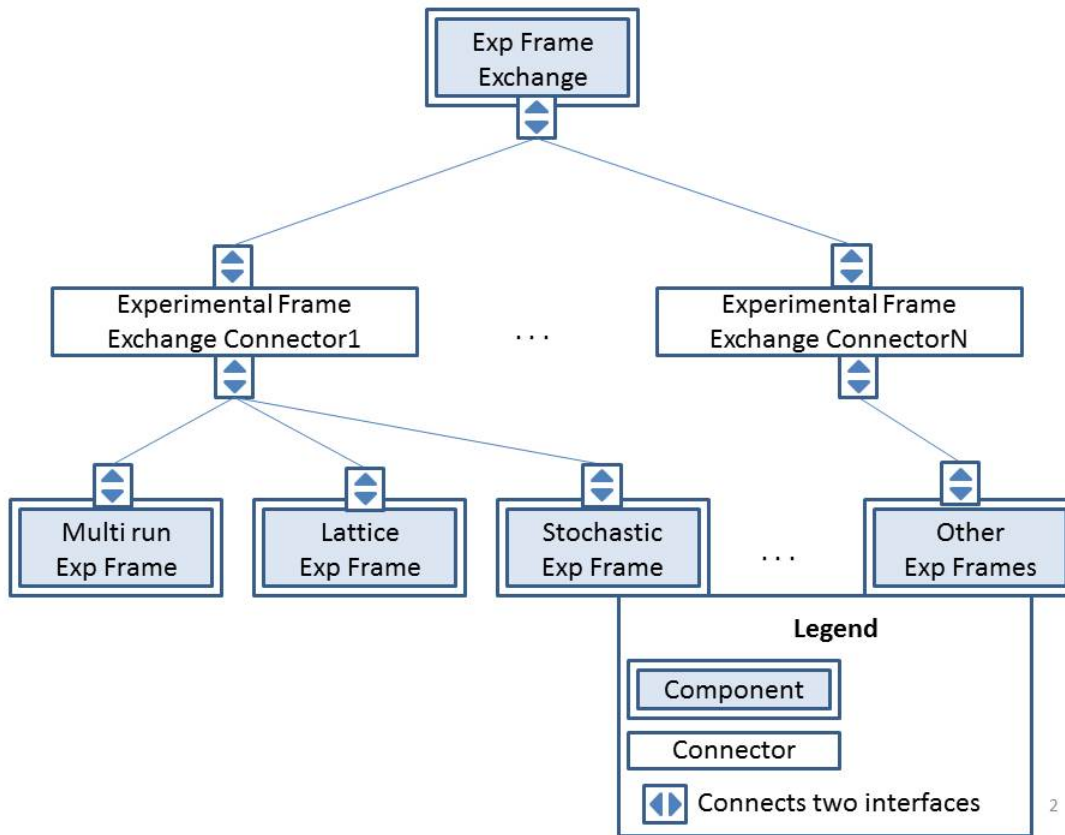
Exp Frame
Exchange

Experimental Frame
Exchange Connector1

. . .

Experimental Frame
Exchange ConnectorN

Multi run
Exp Frame

Lattice
Exp Frame

Stochastic
Exp Frame

. . .

Other
Exp Frames

Legend

Component

Connector

Connects two interfaces

2